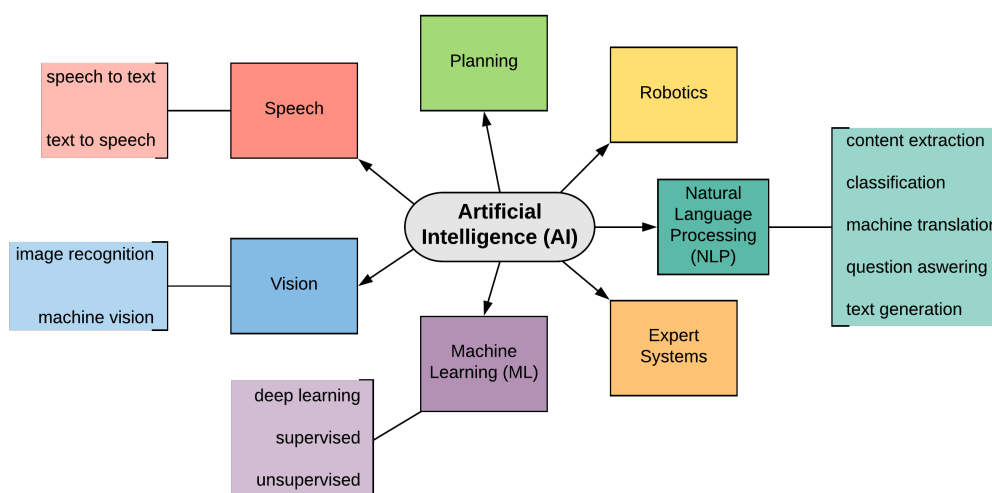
Artificial Intelligence (AI)

Planning

Robotics

Speech

speech to text

text to speech

Natural Language Processing (NLP)

content extraction

classification

machine translatio

question aswering

text generation

Vision

image recognition

machine vision

Expert Systems

Machine Learning (ML)

deep learning

supervised

unsupervised